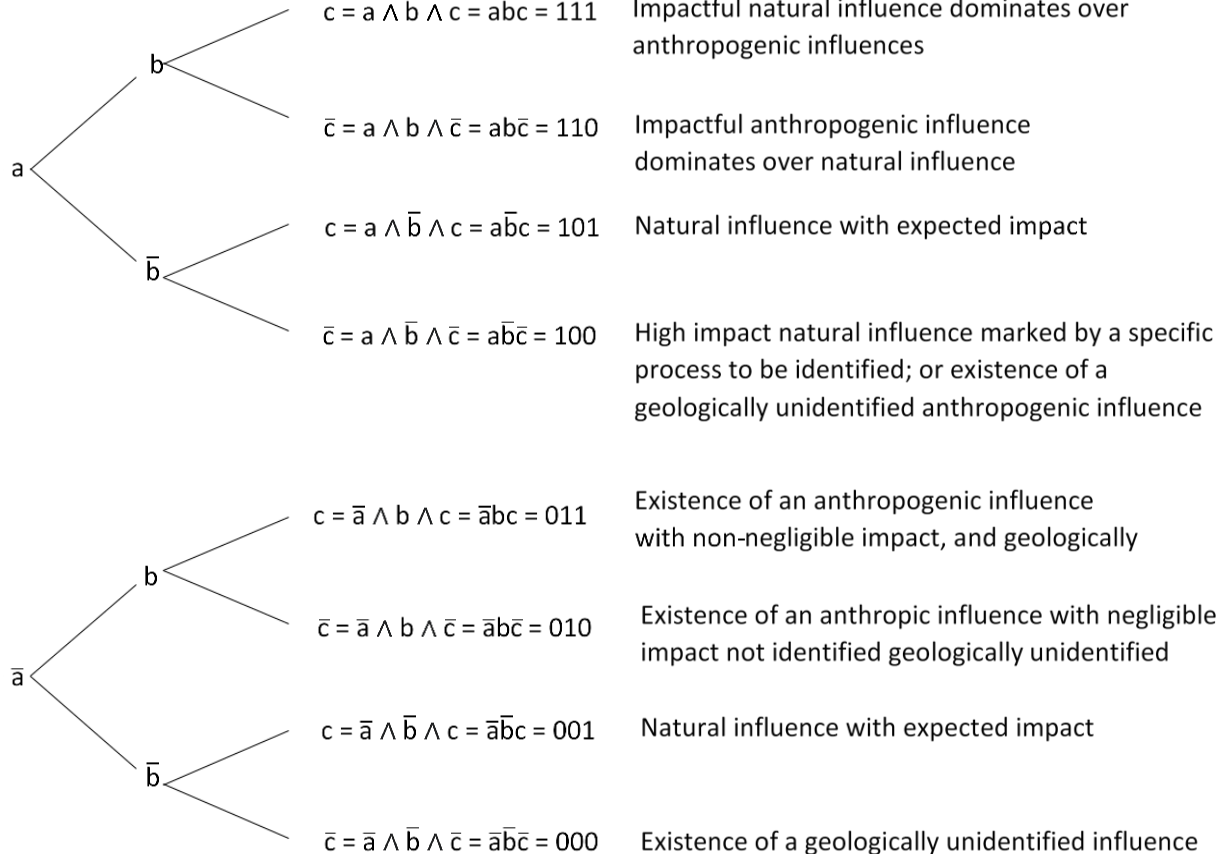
a

b

$c = a \wedge b \wedge c = abc = 111$ Impactful natural influence dominates over anthropogenic influences

$\bar{c} = a \wedge b \wedge \bar{c} = ab\bar{c} = 110$ Impactful anthropogenic influence dominates over natural influence

$\bar{b}$

$c = a \wedge \bar{b} \wedge c = a\bar{b}c = 101$ Natural influence with expected impact

$\bar{c} = a \wedge \bar{b} \wedge \bar{c} = a\bar{b}\bar{c} = 100$ High impact natural influence marked by a specific process to be identified; or existence of a geologically unidentified anthropogenic influence

$\bar{a}$

b

$c = \bar{a} \wedge b \wedge c = \bar{a}bc = 011$ Existence of an anthropogenic influence with non-negligible impact, and geologically

$\bar{c} = \bar{a} \wedge b \wedge \bar{c} = \bar{a}b\bar{c} = 010$ Existence of an anthropic influence with negligible impact not identified geologically unidentified

$\bar{b}$

$c = \bar{a} \wedge \bar{b} \wedge c = \bar{a}\bar{b}c = 001$ Natural influence with expected impact

$\bar{c} = \bar{a} \wedge \bar{b} \wedge \bar{c} = \bar{a}\bar{b}\bar{c} = 000$ Existence of a geologically unidentified influence